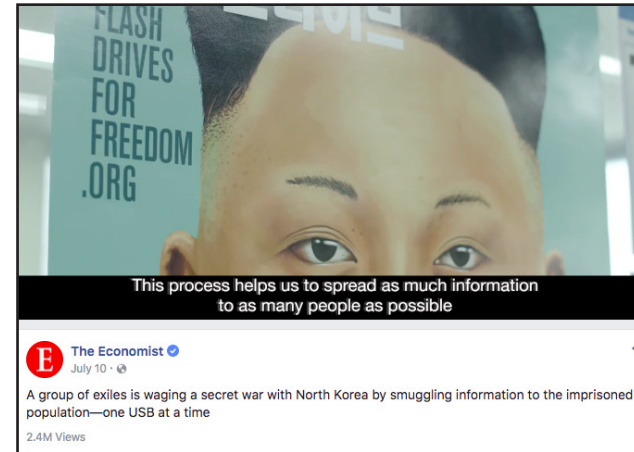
FLASH DRIVES FOR FREEDOM .ORG

This process helps us to spread as much information to as many people as possible

E

The Economist
July 10 ·

A group of exiles is waging a secret war with North Korea by smuggling information to the imprisoned population—one USB at a time

2.4M Views